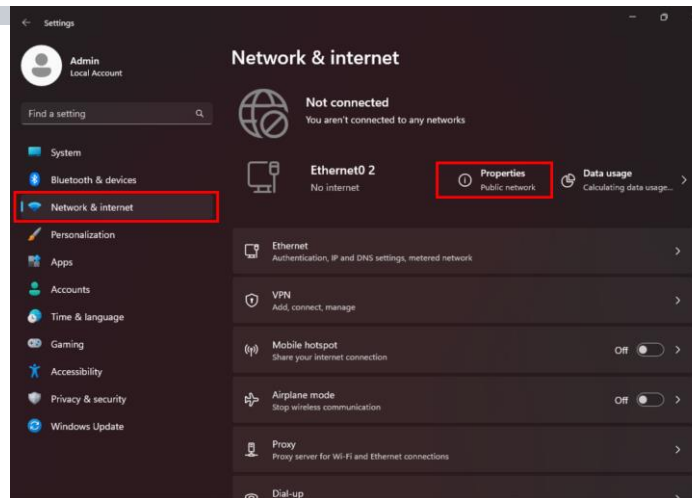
Settings

Admin
Local Account

Find a setting

System
Bluetooth & devices
Network & internet
Personalization
Apps
Accounts
Time & language
Gaming
Accessibility
Privacy & security
Windows Update

Network & internet

Not connected
You aren't connected to any networks

Ethernet0 2
No internet

Properties
Public network

Data usage
Calculating data usage...

Ethernet
Authentication, IP and DNS settings, metered network

VPN
Add, connect, manage

Mobile hotspot
Share your internet connection
Off

Airplane mode
Stop wireless communication
Off

Proxy
Proxy server for Wi-Fi and Ethernet connections

Dial-up